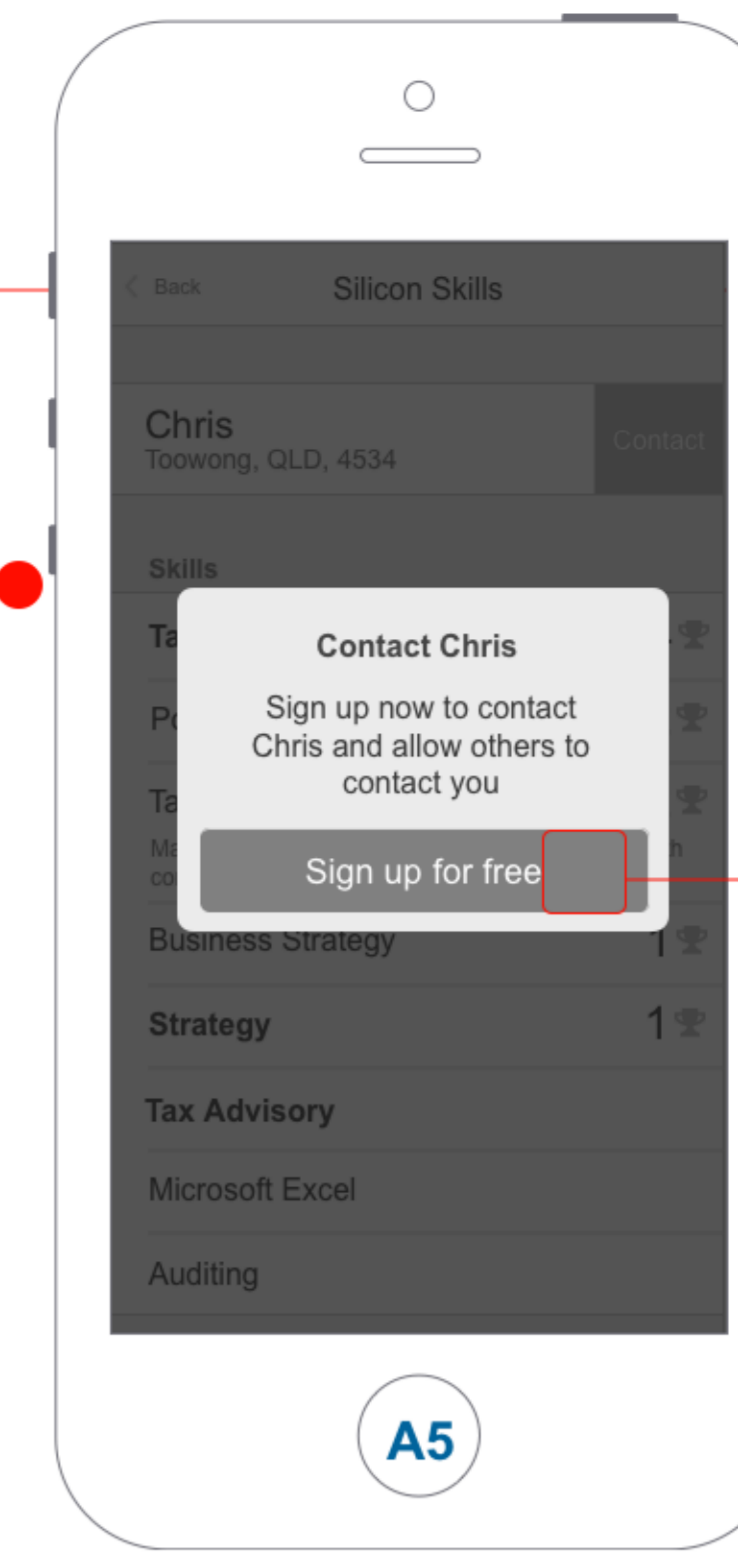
Back
Silicon Skills

Chris
Toowong, QLD, 4534
Contact

Skills
Ta
Po
Ta
Ma h
co

Contact Chris
Sign up now to contact Chris and allow others to contact you
Sign up for free

Business Strategy 1
Strategy 1
Tax Advisory
Microsoft Excel
Auditing

A5